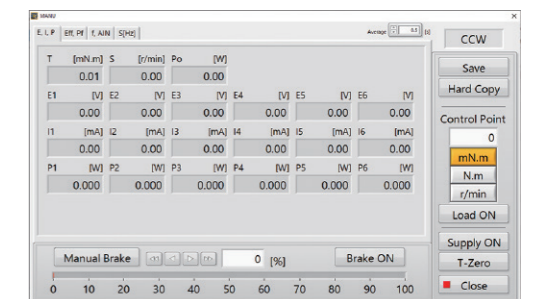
MAIN
×
E, I, P | Eff, Pf | f, AIN | S[Hz]
Average 0.5 [s]
CCW
T [mN.m] S [r/min] Po [W]
0.01 0.00 0.00
E1 [V] E2 [V] E3 [V] E4 [V] E5 [V] E6 [V]
0.00 0.00 0.00 0.00 0.00 0.00
I1 [mA] I2 [mA] I3 [mA] I4 [mA] I5 [mA] I6 [mA]
0.00 0.00 0.00 0.00 0.00 0.00
P1 [W] P2 [W] P3 [W] P4 [W] P5 [W] P6 [W]
0.000 0.000 0.000 0.000 0.000 0.000
Save
Hard Copy
Control Point
0
mN.m
N.m
r/min
Load ON
Manual Brake
0 [%]
Brake ON
0 10 20 30 40 50 60 70 80 90 100
Supply ON
T-Zero
Close